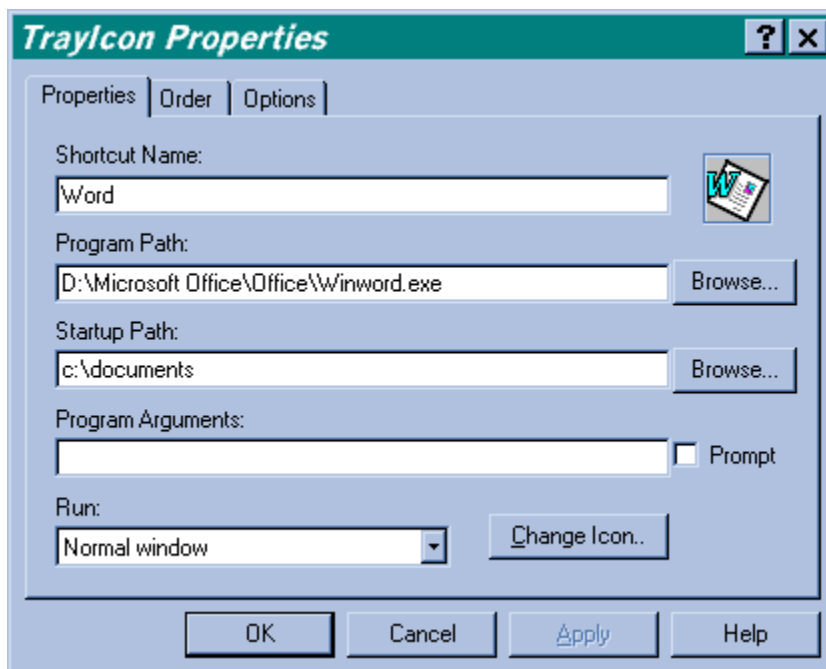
TrayIcon Properties

?
×

Properties | Order | Options

Shortcut Name:

Word

Program Path:

D:\Microsoft Office\Office\Winword.exe

Browse...

Startup Path:

c:\documents

Browse...

Program Arguments:

Prompt

Run:

Normal window

Change Icon..

OK

Cancel

Apply

Help